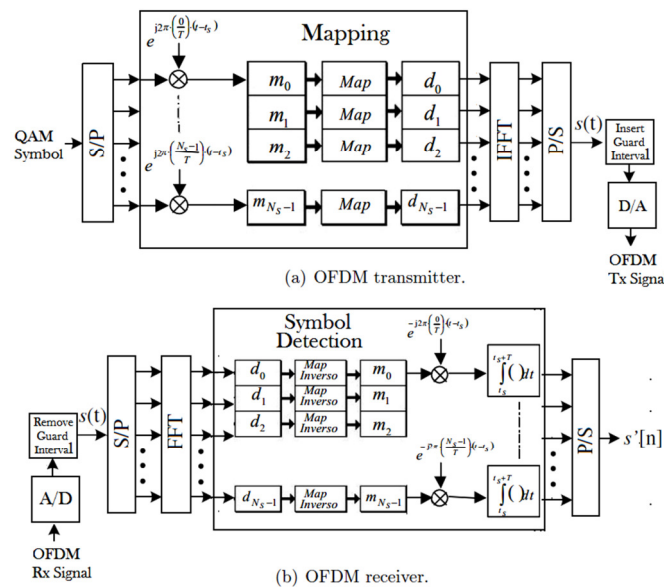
Mapping

$e^{j2\pi\left(\frac{0}{T}\right)(t-t_S)}$

$e^{j2\pi\left(\frac{N_S-1}{T}\right)(t-t_S)}$

QAM Symbol

S/P

$m_0$ | Map | $d_0$

$m_1$ | Map | $d_1$

$m_2$ | Map | $d_2$

$m_{N_S-1}$ | Map | $d_{N_S-1}$

IFFT

P/S

$s(t)$

Insert Guard Interval

D/A

OFDM Tx Signa

(a) OFDM transmitter.

Symbol Detection

$e^{-j2\pi\left(\frac{0}{T}\right)(t-t_S)}$

$e^{-j2\pi\left(\frac{N_S-1}{T}\right)(t-t_S)}$

Remove Guard Interval

$s(t)$

A/D

OFDM Rx Signal

S/P

FFT

$d_0$ | Map Inverso | $m_0$

$d_1$ | Map Inverso | $m_1$

$d_2$ | Map Inverso | $m_2$

$d_{N_S-1}$ | Map Inverso | $m_{N_S-1}$

$\int_{t_S}^{t_S+T}()dt$

$\int_{t_S}^{t_S+T}()dt$

P/S

$s'[n]$

(b) OFDM receiver.